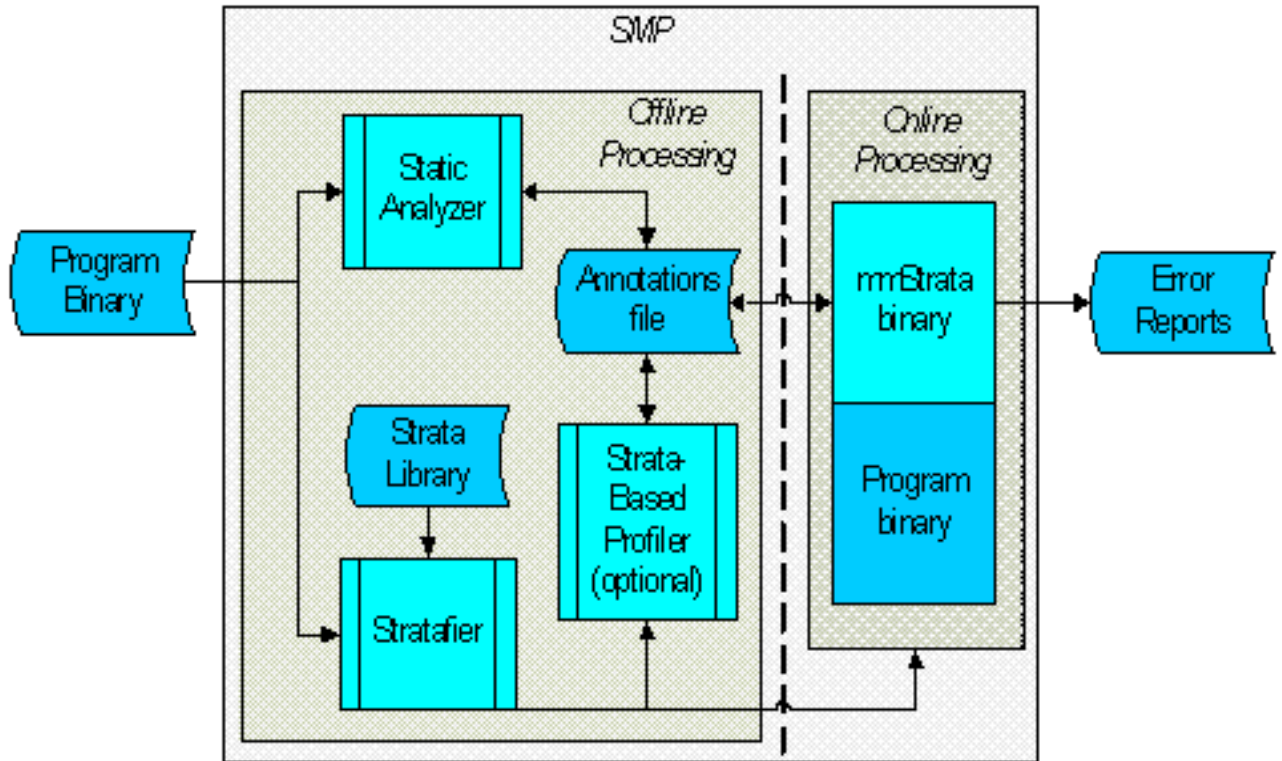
SMP

Offline Processing

Static Analyzer

Annotations file

Program Binary

Strata Library

Stratafier

Strata-Based Profiler (optional)

Online Processing

mmStrata binary

Program binary

Error Reports